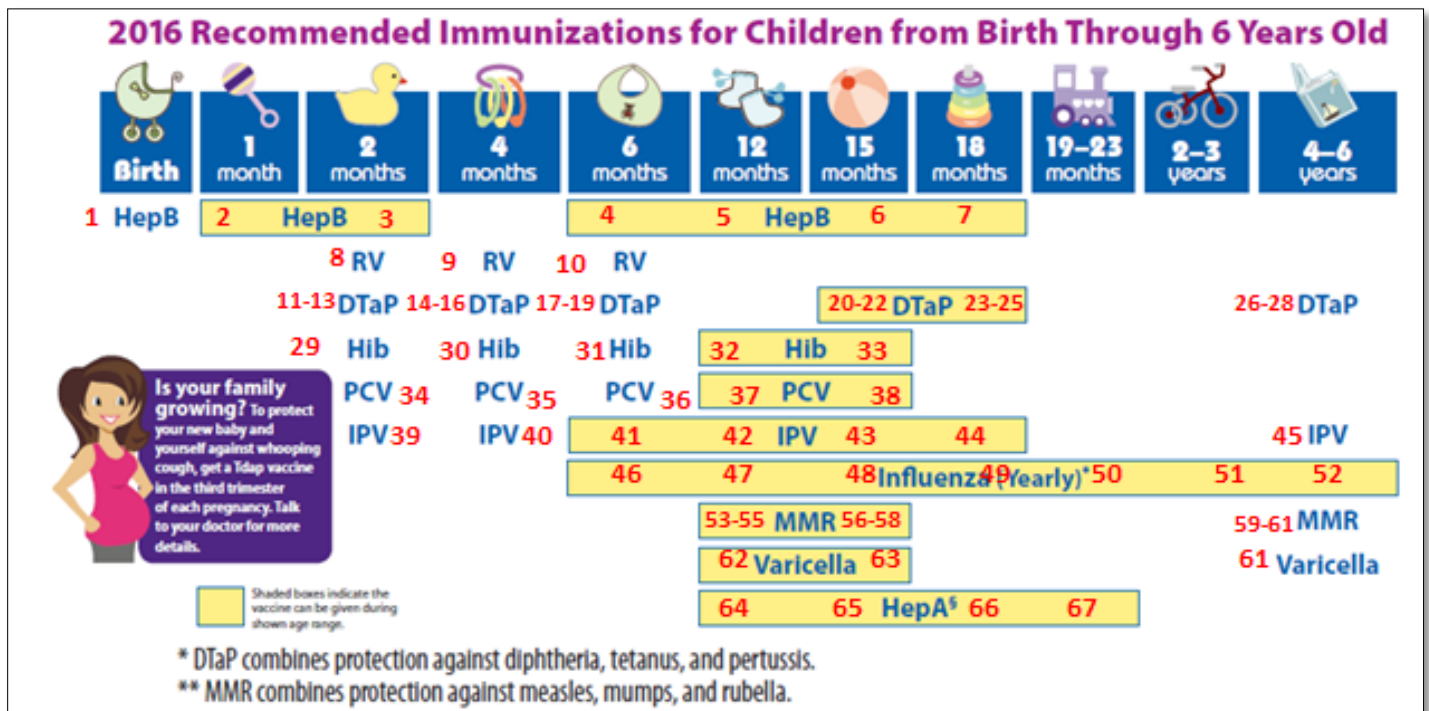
2016 Recommended Immunizations for Children from Birth Through 6 Years Old

| Birth | 1 month | 2 months | 4 months | 6 months | 12 months | 15 months | 18 months | 19–23 months | 2–3 years | 4–6 years |
|---|---|---|---|---|---|---|---|---|---|---|

1 HepB 2 HepB 3 4 5 HepB 6 7

8 RV 9 RV 10 RV

11-13 DTaP 14-16 DTaP 17-19 DTaP 20-22 DTaP 23-25 26-28 DTaP

29 Hib 30 Hib 31 Hib 32 Hib 33

PCV 34 PCV 35 PCV 36 37 PCV 38

IPV 39 IPV 40 41 42 IPV 43 44 45 IPV

46 47 48 Influenza (Yearly)* 49 50 51 52

53-55 MMR 56-58 59-61 MMR

62 Varicella 63 61 Varicella

64 65 HepA§ 66 67

Is your family growing? To protect your new baby and yourself against whooping cough, get a Tdap vaccine in the third trimester of each pregnancy. Talk to your doctor for more details.

Shaded boxes indicate the vaccine can be given during shown age range.

* DTaP combines protection against diphtheria, tetanus, and pertussis.
** MMR combines protection against measles, mumps, and rubella.